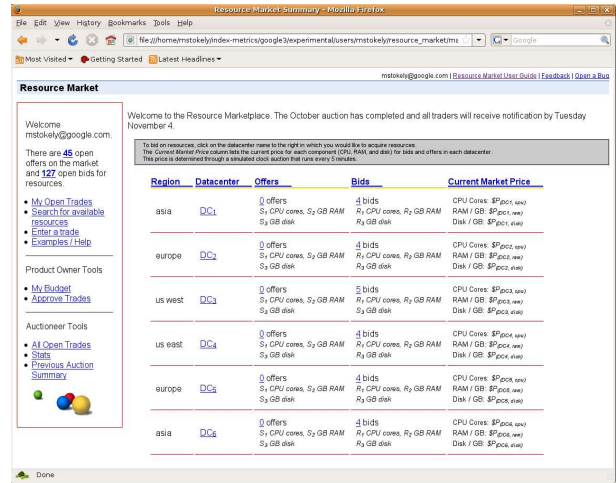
Resource Market Summary - Mozilla Firefox

File Edit View History Bookmarks Tools Help

file:///home/mstokely/index-metrics/google3/experimental/users/mstokely/resource_market/ma

Google

Most Visited Getting Started Latest Headlines

mstokely@google.com | Resource Market User Guide | Feedback | Open a Bug

Resource Market

Welcome mstokely@google.com.

There are 45 open offers on the market and 127 open bids for resources.

- My Open Trades
- Search for available resources
- Enter a trade
- Examples / Help

Product Owner Tools

- My Budget
- Approve Trades

Auctioneer Tools

- All Open Trades
- Stats
- Previous Auction Summary

Welcome to the Resource Marketplace. The October auction has completed and all traders will receive notification by Tuesday November 4.

To bid on resources, click on the datacenter name to the right in which you would like to acquire resources. The Current Market Price column lists the current price for each component (CPU, RAM, and disk) for bids and offers in each datacenter. This price is determined through a simulated clock auction that runs every 5 minutes.

| Region | Datacenter | Offers | Bids | Current Market Price |
|---|---|---|---|---|
| asia | $DC_1$ | 0 offers $S_1$ CPU cores, $S_2$ GB RAM $S_3$ GB disk | 4 bids $R_1$ CPU cores, $R_2$ GB RAM $R_3$ GB disk | CPU Cores: $\$P_{(DC1, cpu)}$ RAM / GB: $\$P_{(DC1, ram)}$ Disk / GB: $\$P_{(DC1, disk)}$ |
| europe | $DC_2$ | 0 offers $S_1$ CPU cores, $S_2$ GB RAM $S_3$ GB disk | 4 bids $R_1$ CPU cores, $R_2$ GB RAM $R_3$ GB disk | CPU Cores: $\$P_{(DC2, cpu)}$ RAM / GB: $\$P_{(DC2, ram)}$ Disk / GB: $\$P_{(DC2, disk)}$ |
| us west | $DC_3$ | 0 offers $S_1$ CPU cores, $S_2$ GB RAM $S_3$ GB disk | 5 bids $R_1$ CPU cores, $R_2$ GB RAM $R_3$ GB disk | CPU Cores: $\$P_{(DC3, cpu)}$ RAM / GB: $\$P_{(DC3, ram)}$ Disk / GB: $\$P_{(DC3, disk)}$ |
| us east | $DC_4$ | 0 offers $S_1$ CPU cores, $S_2$ GB RAM $S_3$ GB disk | 4 bids $R_1$ CPU cores, $R_2$ GB RAM $R_3$ GB disk | CPU Cores: $\$P_{(DC4, cpu)}$ RAM / GB: $\$P_{(DC4, ram)}$ Disk / GB: $\$P_{(DC4, disk)}$ |
| europe | $DC_5$ | 0 offers $S_1$ CPU cores, $S_2$ GB RAM $S_3$ GB disk | 4 bids $R_1$ CPU cores, $R_2$ GB RAM $R_3$ GB disk | CPU Cores: $\$P_{(DC5, cpu)}$ RAM / GB: $\$P_{(DC5, ram)}$ Disk / GB: $\$P_{(DC5, disk)}$ |
| asia | $DC_6$ | 0 offers $S_1$ CPU cores, $S_2$ GB RAM $S_3$ GB disk | 4 bids $R_1$ CPU cores, $R_2$ GB RAM $R_3$ GB disk | CPU Cores: $\$P_{(DC6, cpu)}$ RAM / GB: $\$P_{(DC6, ram)}$ Disk / GB: $\$P_{(DC6, disk)}$ |

Done